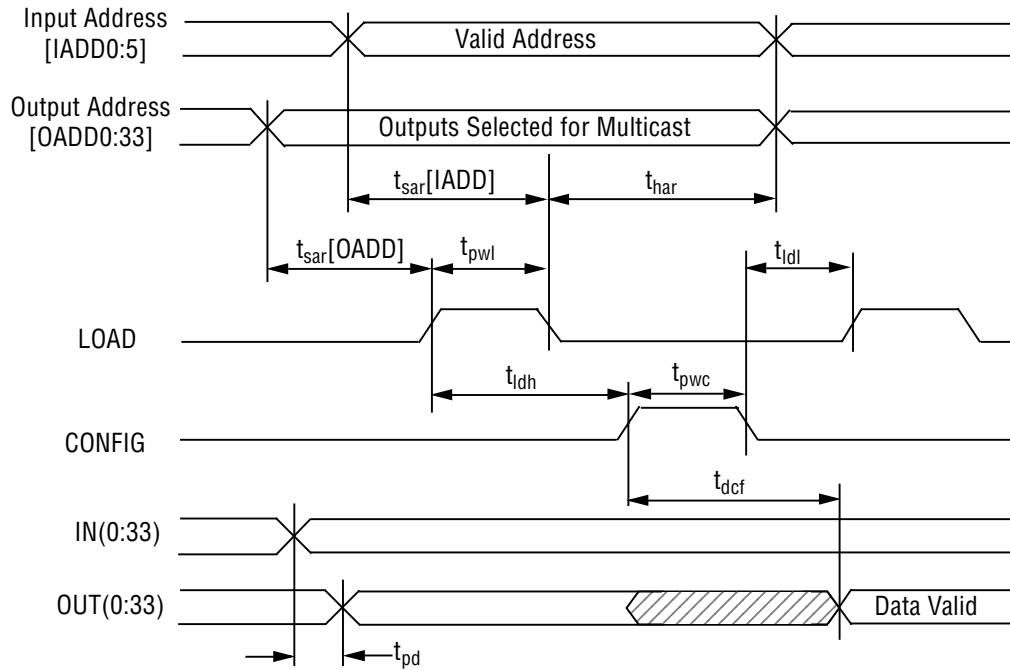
Input Address [IADD0:5]

Valid Address

Output Address [OADD0:33]

Outputs Selected for Multicast

$t_{sar}$[IADD]

$t_{har}$

$t_{sar}$[OADD]

$t_{pwl}$

$t_{ldl}$

LOAD

$t_{ldh}$

$t_{pwc}$

CONFIG

$t_{dcf}$

IN(0:33)

OUT(0:33)

Data Valid

$t_{pd}$